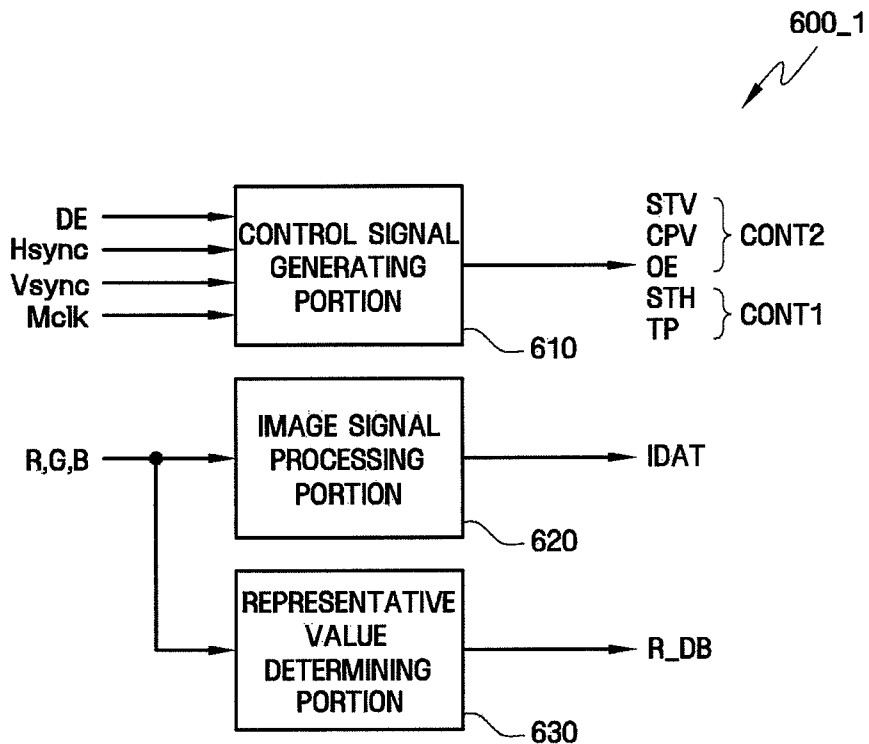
600_1

DE
Hsync
Vsync
Mclk

CONTROL SIGNAL GENERATING PORTION

610

STV
CPV
OE

CONT2

STH
TP

CONT1

R,G,B

IMAGE SIGNAL PROCESSING PORTION

620

IDAT

REPRESENTATIVE VALUE DETERMINING PORTION

630

R_DB